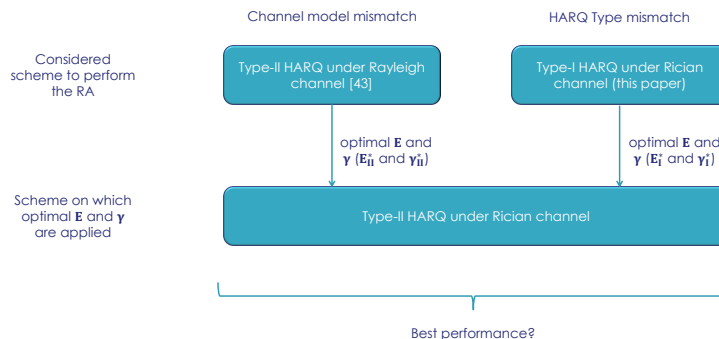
Channel model mismatch

HARQ Type mismatch

Considered scheme to perform the RA

Type-II HARQ under Rayleigh channel [43]

Type-I HARQ under Rician channel (this paper)

optimal $\mathbf{E}$ and $\boldsymbol{\gamma}$ ($\mathbf{E}_{\mathbf{II}}^{*}$ and $\boldsymbol{\gamma}_{\mathbf{II}}^{*}$)

optimal $\mathbf{E}$ and $\boldsymbol{\gamma}$ ($\mathbf{E}_{\mathbf{I}}^{*}$ and $\boldsymbol{\gamma}_{\mathbf{I}}^{*}$)

Scheme on which optimal $\mathbf{E}$ and $\boldsymbol{\gamma}$ are applied

Type-II HARQ under Rician channel

Best performance?